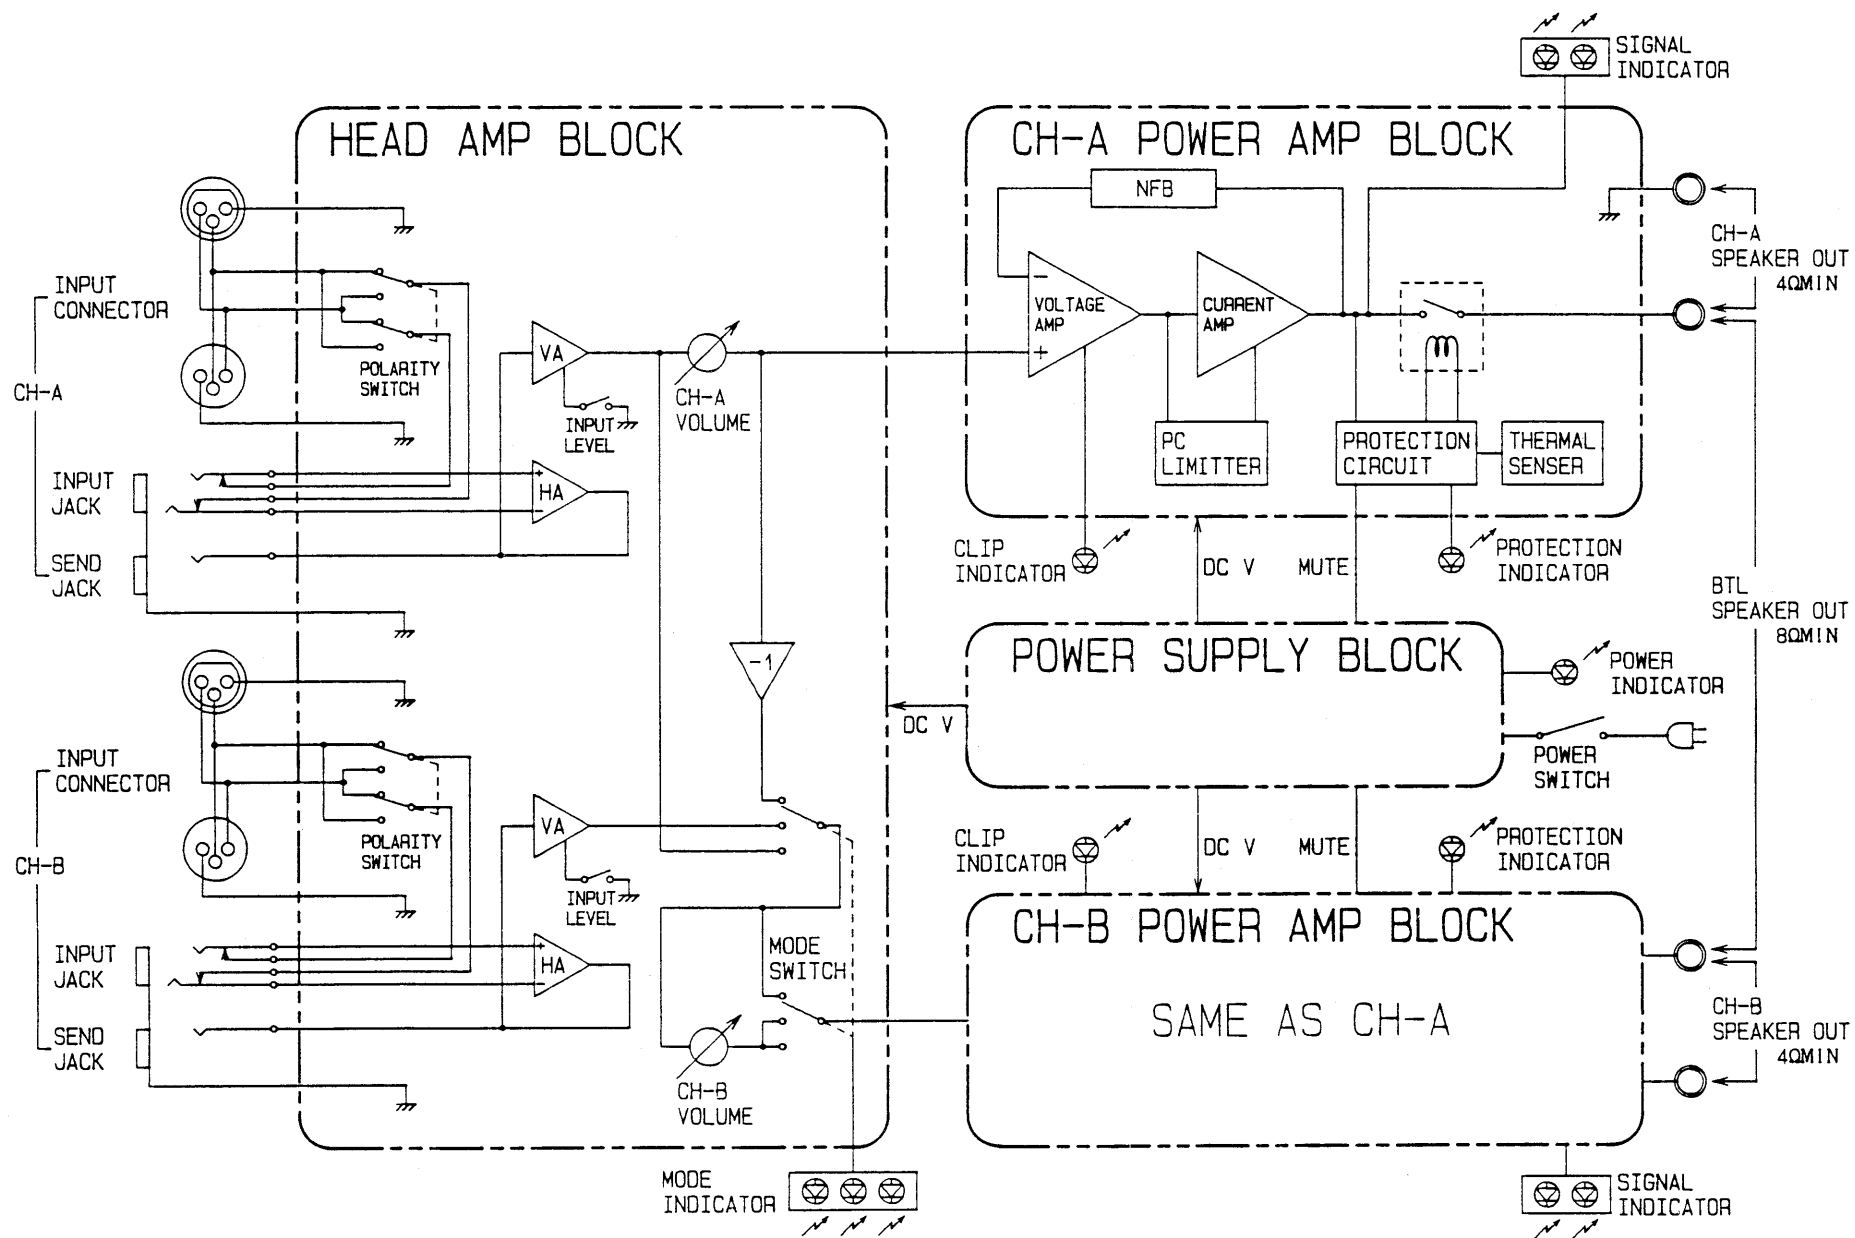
SIGNAL INDICATOR

HEAD AMP BLOCK

CH-A POWER AMP BLOCK

NFB

INPUT CONNECTOR

CH-A

POLARITY SWITCH

VA

CH-A VOLUME

INPUT LEVEL

VOLTAGE AMP

CURRENT AMP

PC LIMITTER

PROTECTION CIRCUIT

THERMAL SENSER

CH-A SPEAKER OUT 4ΩMIN

INPUT JACK

HA

SEND JACK

CLIP INDICATOR

DC V

MUTE

PROTECTION INDICATOR

BTL SPEAKER OUT 8ΩMIN

-1

POWER SUPPLY BLOCK

POWER INDICATOR

DC V

POWER SWITCH

INPUT CONNECTOR

CH-B

POLARITY SWITCH

VA

INPUT LEVEL

CLIP INDICATOR

DC V

MUTE

PROTECTION INDICATOR

CH-B POWER AMP BLOCK

INPUT JACK

HA

MODE SWITCH

SAME AS CH-A

CH-B SPEAKER OUT 4ΩMIN

SEND JACK

CH-B VOLUME

MODE INDICATOR

SIGNAL INDICATOR